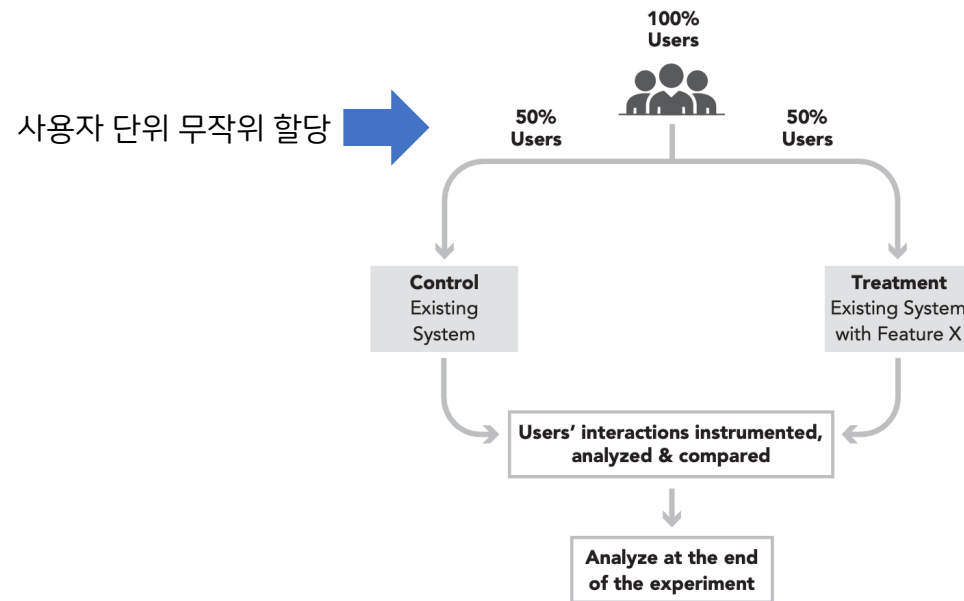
100%
Users

사용자 단위 무작위 할당

50%
Users

50%
Users

Control
Existing System

Treatment
Existing System with Feature X

Users' interactions instrumented, analyzed & compared

Analyze at the end of the experiment